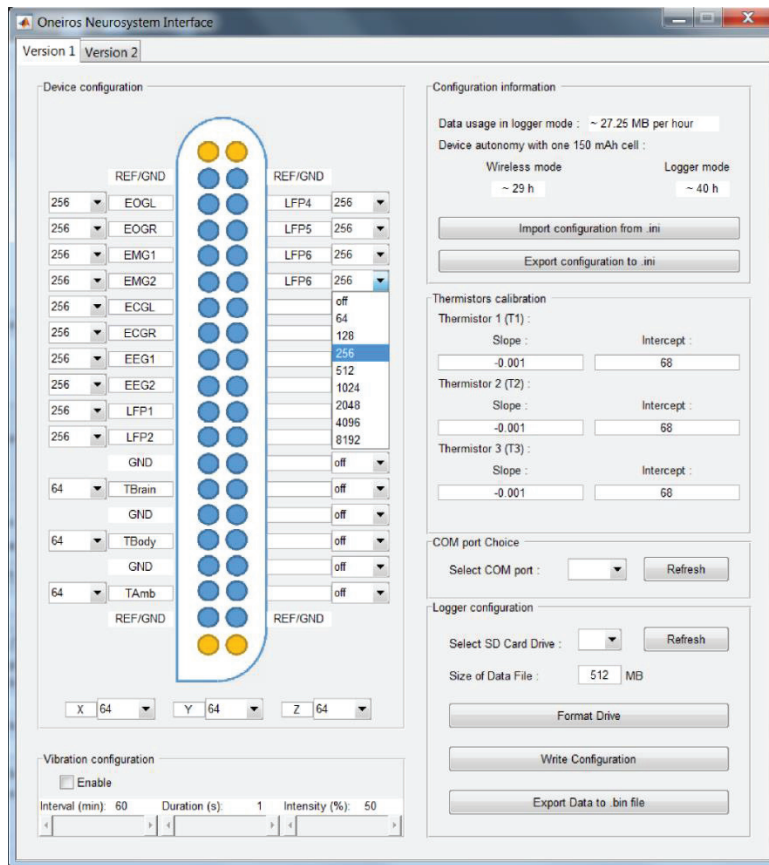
Oneiros Neurosystem Interface

Version 1 | Version 2

Device configuration

REF/GND REF/GND
256 EOGL LFP4 256
256 EOGR LFP5 256
256 EMG1 LFP6 256
256 EMG2 LFP6 256
256 ECGL off
256 ECGR 64
256 EEG1 128
256 EEG2 256
256 LFP1 512
256 LFP2 1024
2048
4096
8192
GND off
64 TBrain off
GND off
64 TBody off
GND off
64 TAmb off
REF/GND REF/GND

X 64 Y 64 Z 64

Vibration configuration
Enable
Interval (min): 60 Duration (s): 1 Intensity (%): 50

Configuration information
Data usage in logger mode : ~ 27.25 MB per hour
Device autonomy with one 150 mAh cell :
Wireless mode Logger mode
~ 29 h ~ 40 h
Import configuration from .ini
Export configuration to .ini

Thermistors calibration
Thermistor 1 (T1) :
Slope : Intercept :
-0.001 68
Thermistor 2 (T2) :
Slope : Intercept :
-0.001 68
Thermistor 3 (T3) :
Slope : Intercept :
-0.001 68

COM port Choice
Select COM port : Refresh

Logger configuration
Select SD Card Drive : Refresh
Size of Data File : 512 MB
Format Drive
Write Configuration
Export Data to .bin file